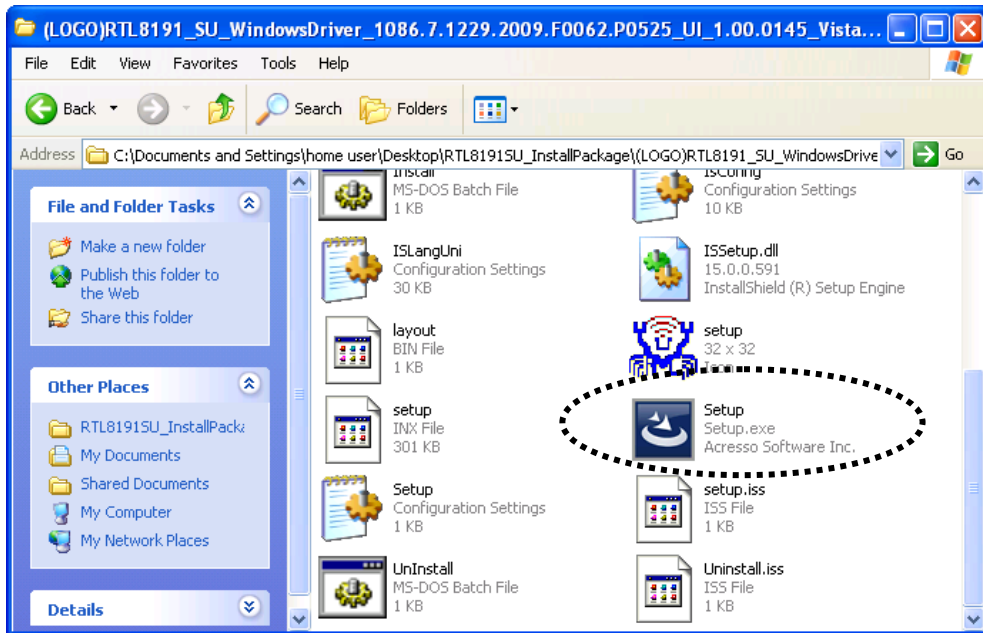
(LOGO)RTL8191_SU_WindowsDriver_1086.7.1229.2009.F0062.P0525_UI_1.00.0145_Vista...

File Edit View Favorites Tools Help

Back Search Folders

Address C:\Documents and Settings\home user\Desktop\RTL8191SU_InstallPackage\(LOGO)RTL8191_SU_WindowsDrive Go

File and Folder Tasks

Make a new folder
Publish this folder to the Web
Share this folder

Other Places

RTL8191SU_InstallPacka
My Documents
Shared Documents
My Computer
My Network Places

Details

Install
MS-DOS Batch File
1 KB

ISConfig
Configuration Settings
10 KB

ISLangUni
Configuration Settings
30 KB

ISSetup.dll
15.0.0.591
InstallShield (R) Setup Engine

layout
BIN File
1 KB

setup
32 x 32
Icon

setup
INX File
301 KB

Setup
Setup.exe
Acresso Software Inc.

Setup
Configuration Settings
1 KB

setup.iss
ISS File
1 KB

UnInstall
MS-DOS Batch File
1 KB

Uninstall.iss
ISS File
1 KB